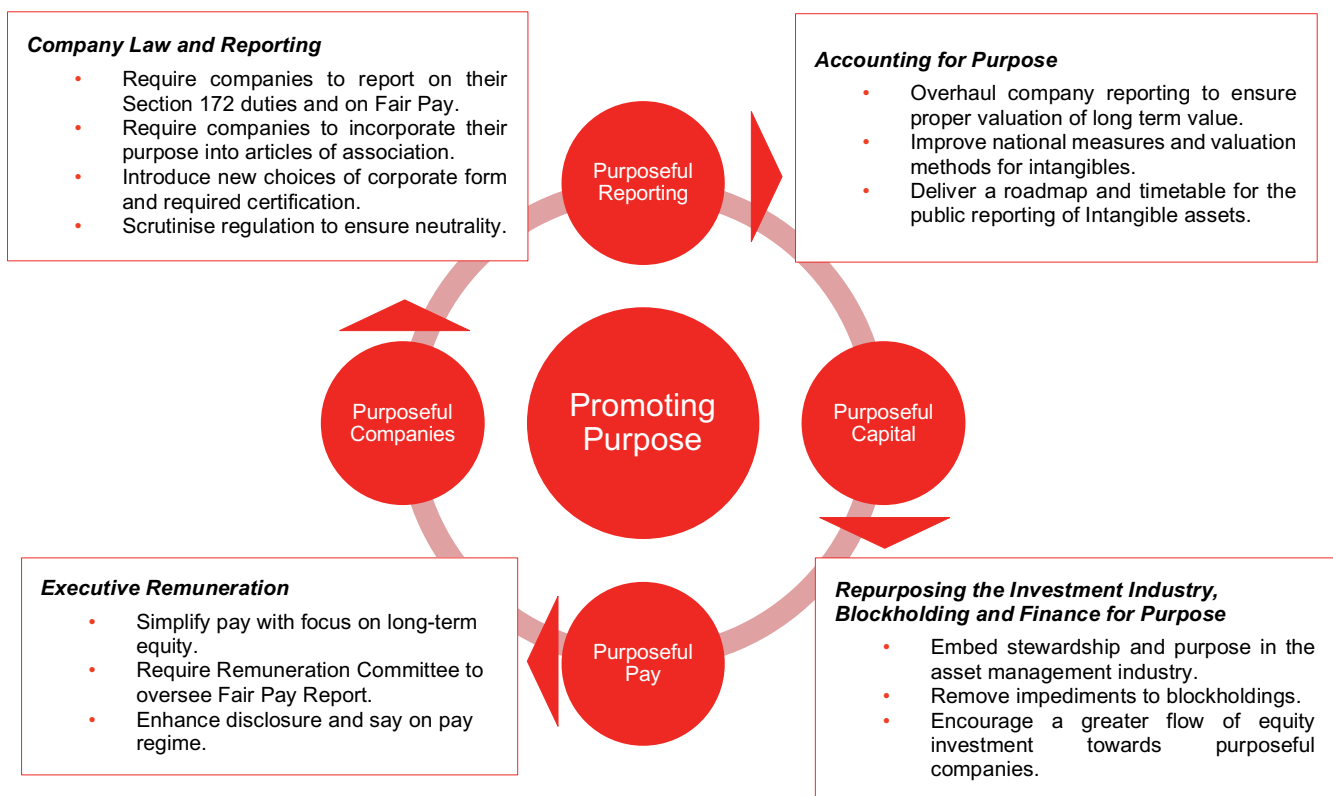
**Company Law and Reporting**

- Require companies to report on their Section 172 duties and on Fair Pay.
- Require companies to incorporate their purpose into articles of association.
- Introduce new choices of corporate form and required certification.
- Scrutinise regulation to ensure neutrality.

Purposeful Reporting

**Accounting for Purpose**

- Overhaul company reporting to ensure proper valuation of long term value.
- Improve national measures and valuation methods for intangibles.
- Deliver a roadmap and timetable for the public reporting of Intangible assets.

Purposeful Companies

Promoting Purpose

Purposeful Capital

**Executive Remuneration**

- Simplify pay with focus on long-term equity.
- Require Remuneration Committee to oversee Fair Pay Report.
- Enhance disclosure and say on pay regime.

Purposeful Pay

**Repurposing the Investment Industry, Blockholding and Finance for Purpose**

- Embed stewardship and purpose in the asset management industry.
- Remove impediments to blockholdings.
- Encourage a greater flow of equity investment towards purposeful companies.